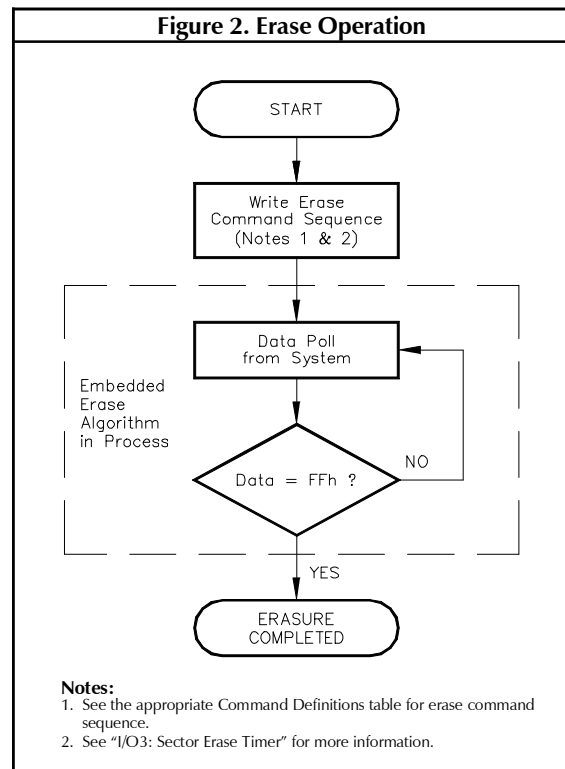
Figure 2. Erase Operation

START

Write Erase Command Sequence (Notes 1 & 2)

Data Poll from System

Embedded Erase Algorithm in Process

Data = FFh ?

NO

YES

ERASURE COMPLETED

Notes:
1. See the appropriate Command Definitions table for erase command sequence.
2. See "I/O3: Sector Erase Timer" for more information.